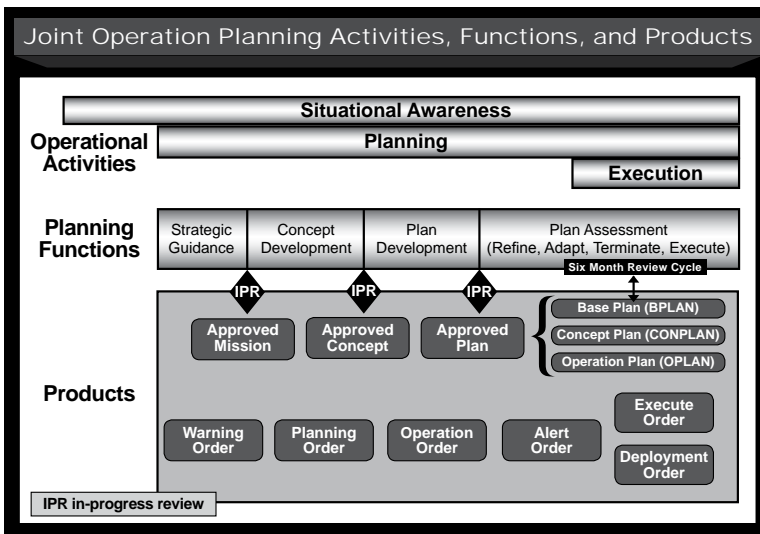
Joint Operation Planning Activities, Functions, and Products

Situational Awareness

Operational Activities

Planning

Execution

Planning Functions

Strategic Guidance

Concept Development

Plan Development

Plan Assessment (Refine, Adapt, Terminate, Execute)

Six Month Review Cycle

IPR

IPR

IPR

Approved Mission

Approved Concept

Approved Plan

Base Plan (BPLAN)

Concept Plan (CONPLAN)

Operation Plan (OPLAN)

Products

Execute Order

Warning Order

Planning Order

Operation Order

Alert Order

Deployment Order

IPR in-progress review